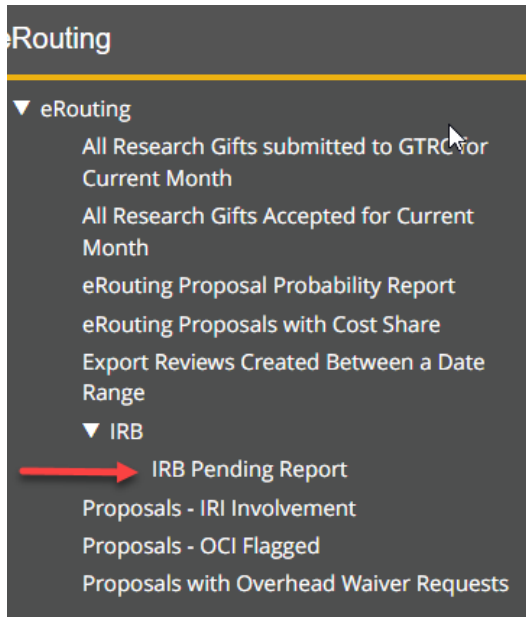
eRouting

▼ eRouting

All Research Gifts submitted to GTRC for Current Month

All Research Gifts Accepted for Current Month

eRouting Proposal Probability Report

eRouting Proposals with Cost Share

Export Reviews Created Between a Date Range

▼ IRB

IRB Pending Report

Proposals - IRI Involvement

Proposals - OCI Flagged

Proposals with Overhead Waiver Requests